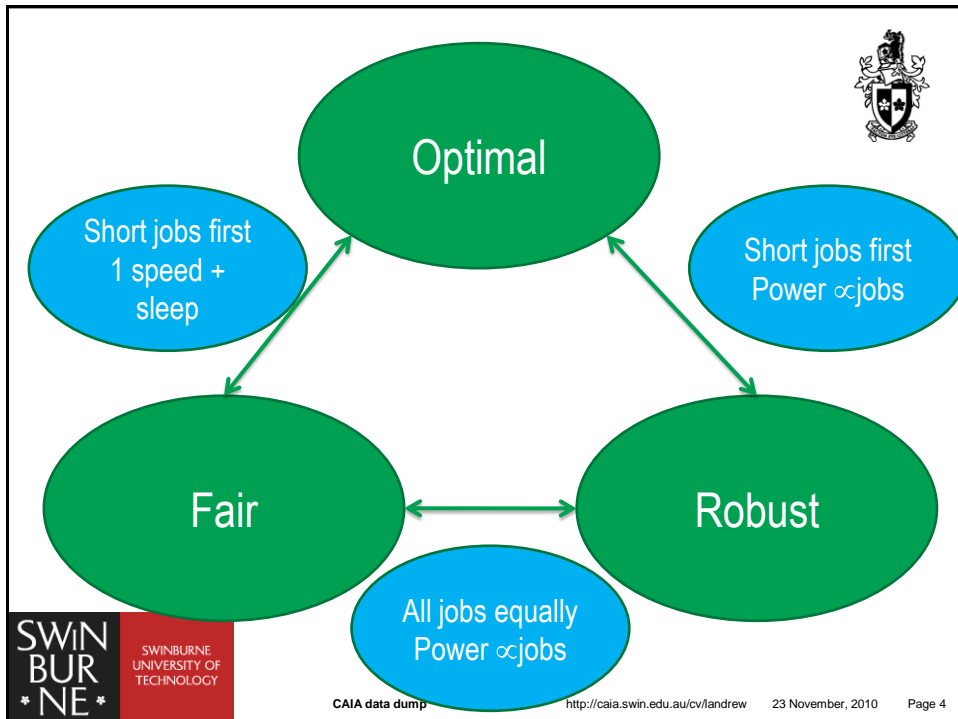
Optimal

Short jobs first
1 speed +
sleep

Short jobs first
Power $\propto$jobs

Fair

Robust

All jobs equally
Power $\propto$jobs

SWIN
BUR
NE

SWINBURNE
UNIVERSITY OF
TECHNOLOGY

CAIA data dump http://caia.swin.edu.au/cv/landrew 23 November, 2010 Page 4